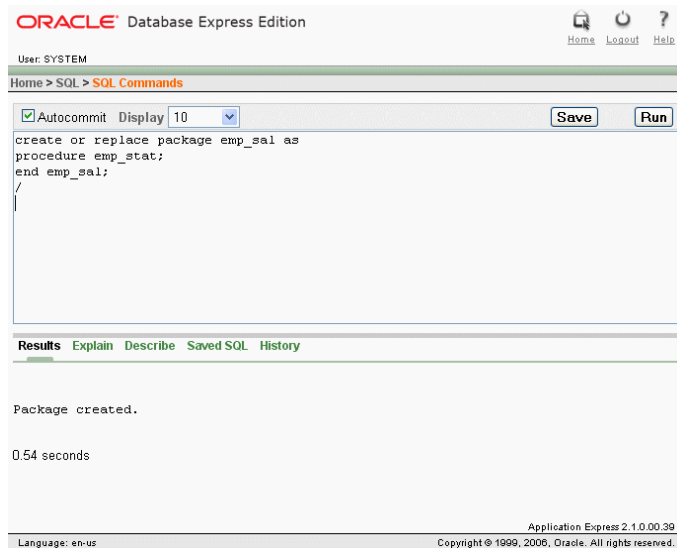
ORACLE® Database Express Edition

Home Logout Help

User: SYSTEM

Home > SQL > SQL Commands

Autocommit Display 10

Save Run

create or replace package emp_sal as
procedure emp_stat;
end emp_sal;
/

Results Explain Describe Saved SQL History

Package created.

0.54 seconds

Application Express 2.1.0.00.39

Language: en-us

Copyright © 1999, 2006, Oracle. All rights reserved.